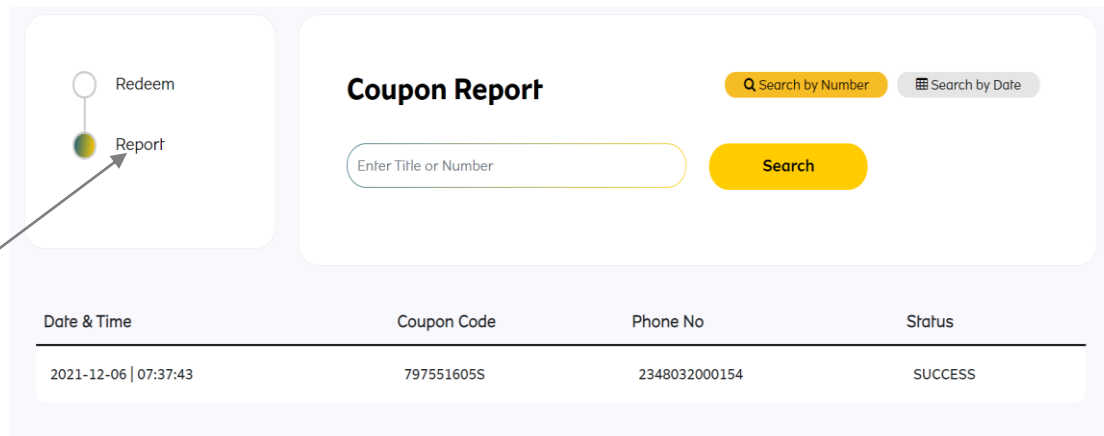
Redeem

Report

Coupon Report

Search by Number

Search by Date

Enter Title or Number

Search

| Date & Time | Coupon Code | Phone No | Status |
|---|---|---|---|
| 2021-12-06 \| 07:37:43 | 797551605S | 2348032000154 | SUCCESS |